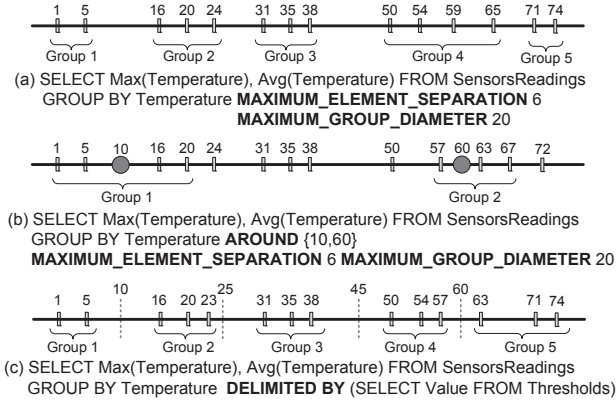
1 5 16 20 24 31 35 38 50 54 59 65 71 74

Group 1 Group 2 Group 3 Group 4 Group 5

(a) SELECT Max(Temperature), Avg(Temperature) FROM SensorsReadings GROUP BY Temperature **MAXIMUM_ELEMENT_SEPARATION** 6 **MAXIMUM_GROUP_DIAMETER** 20

1 5 10 16 20 24 31 35 38 50 57 60 63 67 72

Group 1 Group 2

(b) SELECT Max(Temperature), Avg(Temperature) FROM SensorsReadings GROUP BY Temperature **AROUND** {10,60} **MAXIMUM_ELEMENT_SEPARATION** 6 **MAXIMUM_GROUP_DIAMETER** 20

1 5 10 16 20 23 25 31 35 38 45 50 54 57 60 63 71 74

Group 1 Group 2 Group 3 Group 4 Group 5

(c) SELECT Max(Temperature), Avg(Temperature) FROM SensorsReadings GROUP BY Temperature **DELIMITED BY** (SELECT Value FROM Thresholds)